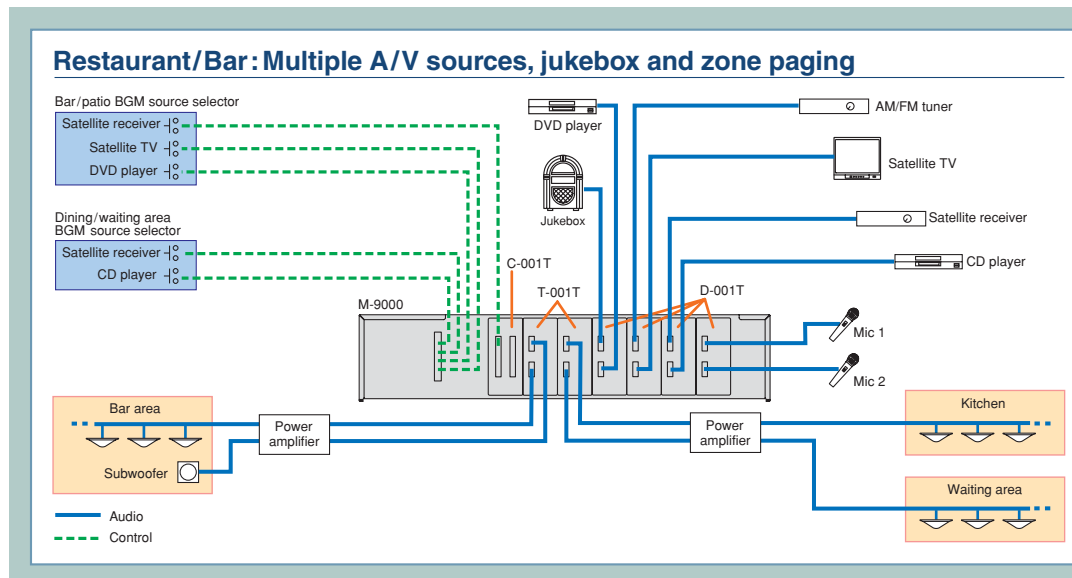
Restaurant/Bar: Multiple A/V sources, jukebox and zone paging

Bar/patio BGM source selector
Satellite receiver
Satellite TV
DVD player

Dining/waiting area BGM source selector
Satellite receiver
CD player

DVD player
Jukebox
AM/FM tuner
Satellite TV
Satellite receiver
CD player

C-001T
T-001T
D-001T
M-9000

Mic 1
Mic 2

Bar area
Subwoofer
Power amplifier
Power amplifier
Kitchen
Waiting area

Audio
Control